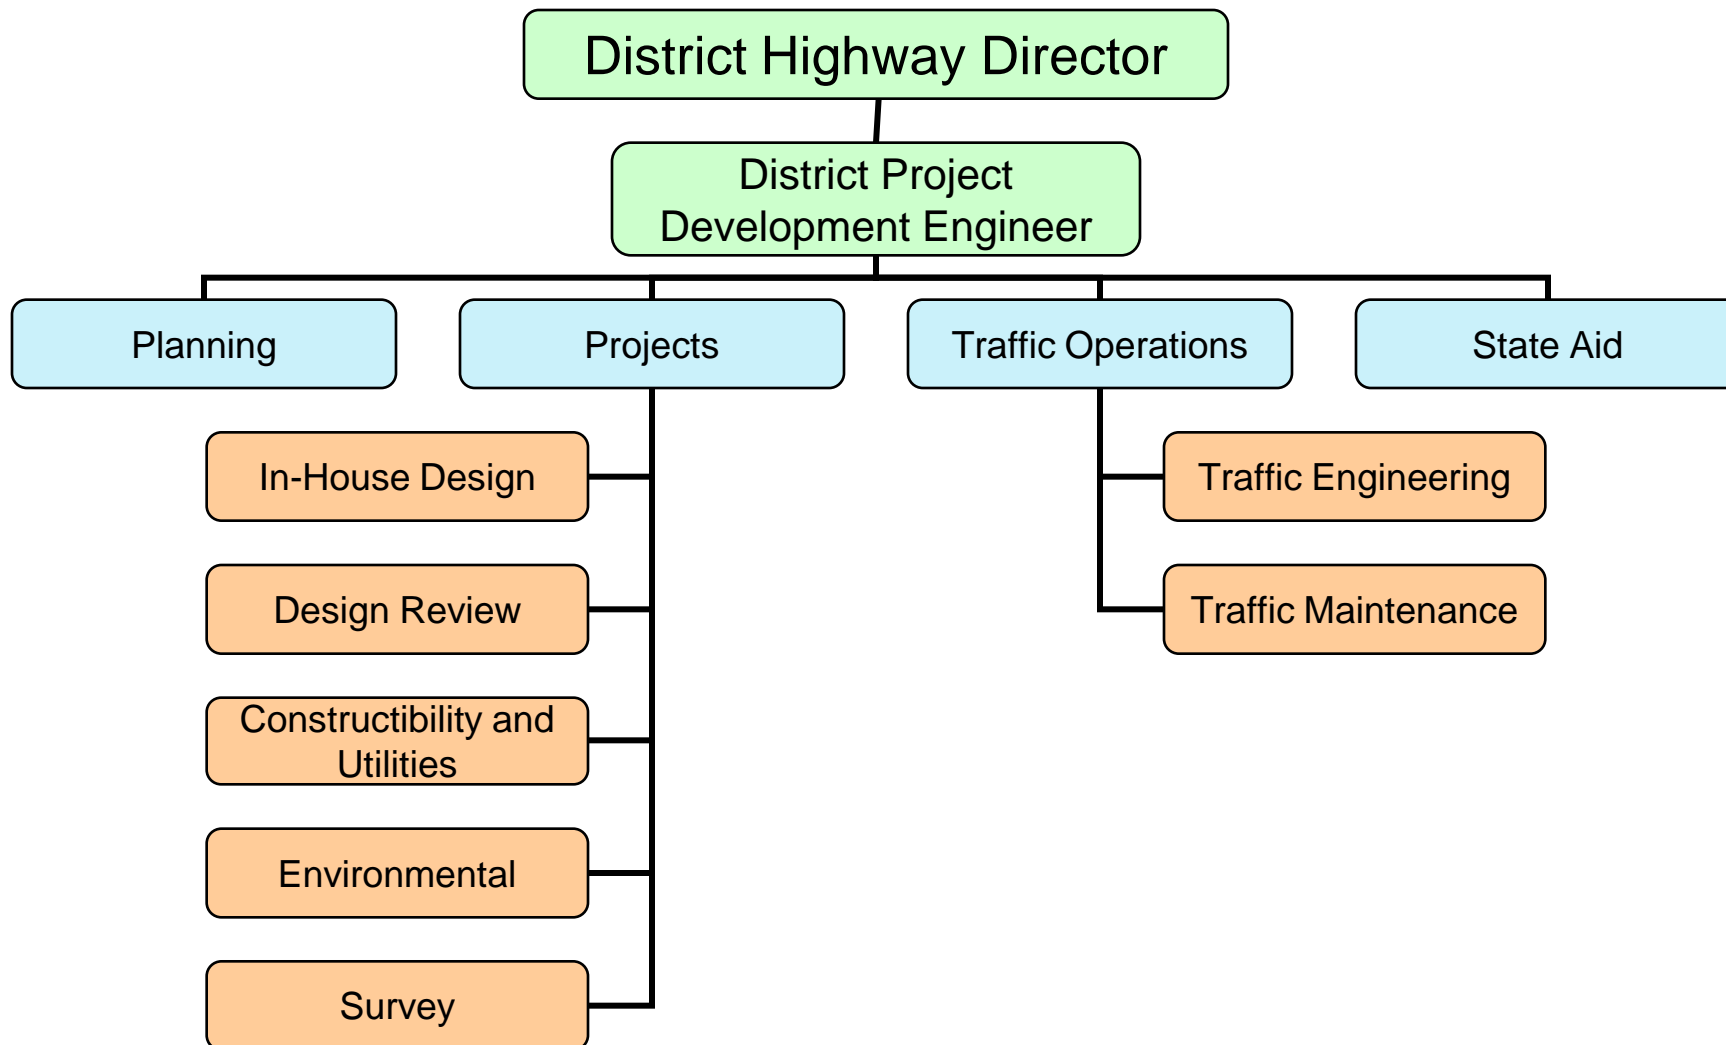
District Highway Director

District Project Development Engineer

Planning

Projects

Traffic Operations

State Aid

In-House Design

Design Review

Constructibility and Utilities

Environmental

Survey

Traffic Engineering

Traffic Maintenance